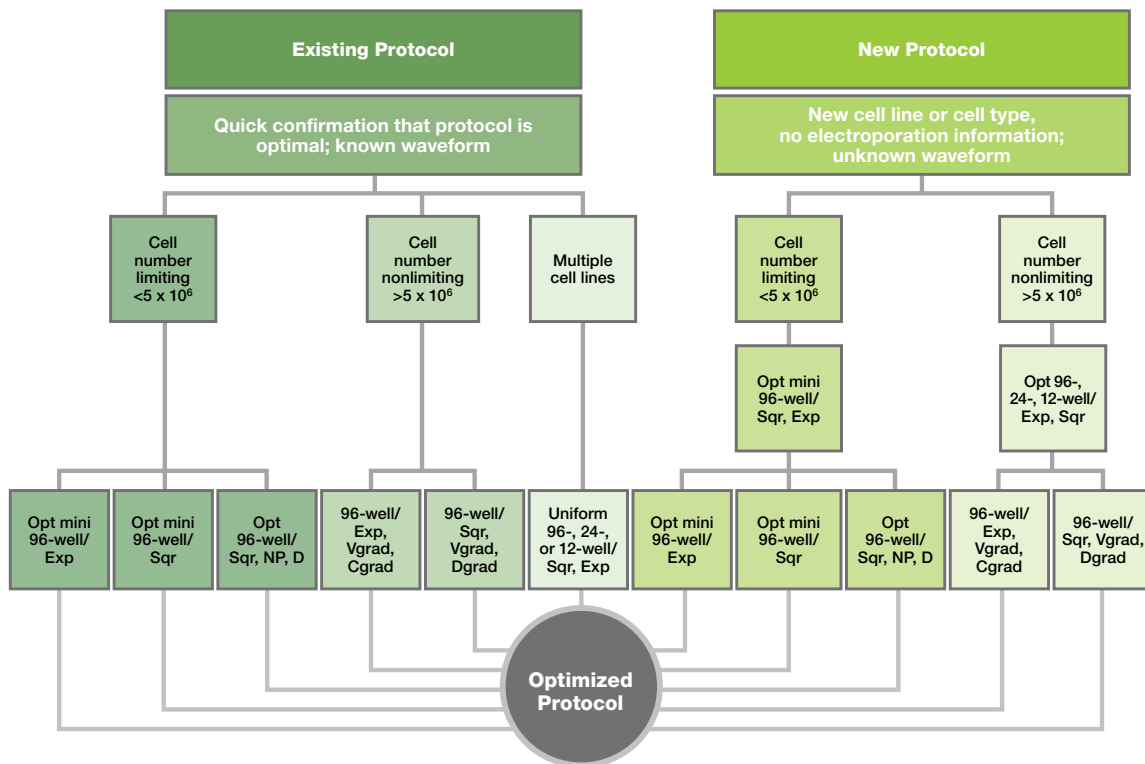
Existing Protocol

Quick confirmation that protocol is optimal; known waveform

Cell number limiting $<5 \times 10^6$

Cell number nonlimiting $>5 \times 10^6$

Multiple cell lines

Opt mini 96-well/ Exp

Opt mini 96-well/ Sqr

Opt 96-well/ Sqr, NP, D

96-well/ Exp, Vgrad, Cgrad

96-well/ Sqr, Vgrad, Dgrad

Uniform 96-, 24-, or 12-well/ Sqr, Exp

New Protocol

New cell line or cell type, no electroporation information; unknown waveform

Cell number limiting $<5 \times 10^6$

Cell number nonlimiting $>5 \times 10^6$

Opt mini 96-well/ Sqr, Exp

Opt 96-, 24-, 12-well/ Exp, Sqr

Opt mini 96-well/ Exp

Opt mini 96-well/ Sqr

Opt 96-well/ Sqr, NP, D

96-well/ Exp, Vgrad, Cgrad

96-well/ Sqr, Vgrad, Dgrad

Optimized Protocol